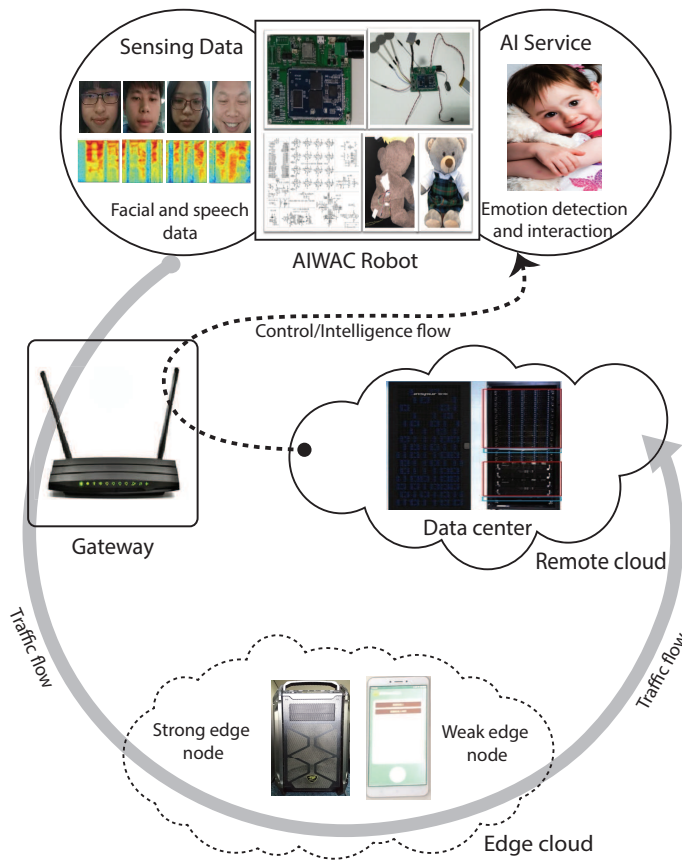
Sensing Data

Facial and speech data

AIWAC Robot

AI Service

Emotion detection and interaction

Control/Intelligence flow

Gateway

Data center

Remote cloud

Traffic flow

Traffic flow

Strong edge node

Weak edge node

Edge cloud